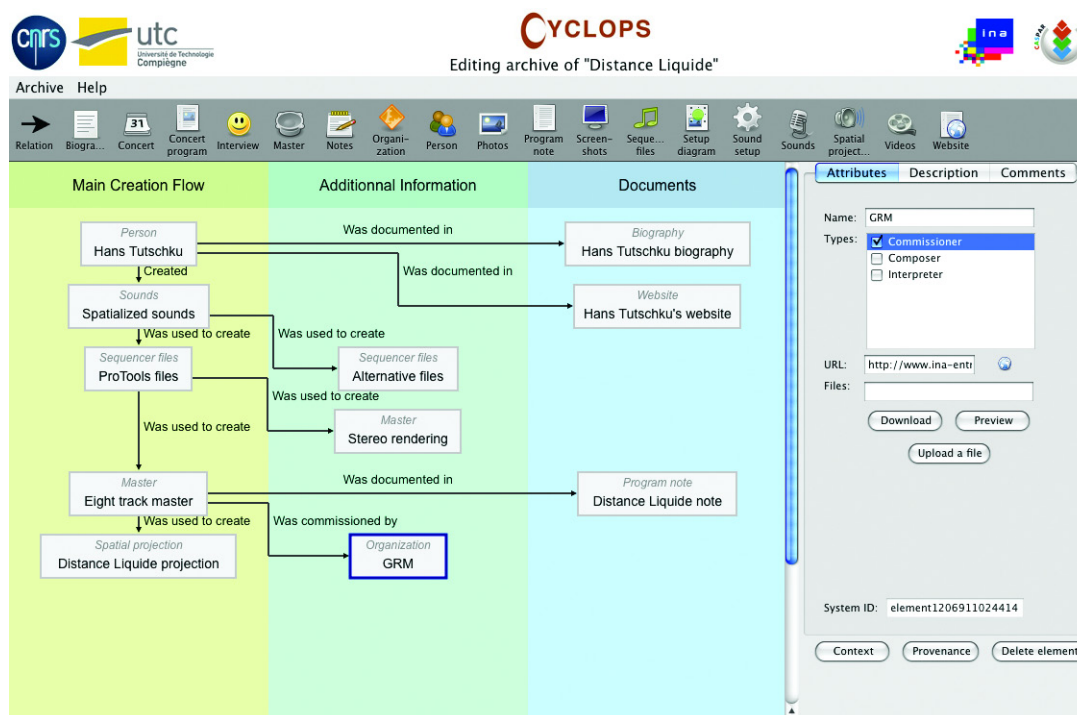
cnrs utc Université de Technologie Compiègne

CYCLOPS

Editing archive of "Distance Liquide"

ina

Archive Help

Relation Biogra... Concert Concert program Interview Master Notes Organization Person Photos Program note Screenshots Seque... files Setup diagram Sound setup Sounds Spatial project... Videos Website

Main Creation Flow | Additionnal Information | Documents

Person
Hans Tutschku

Was documented in

Biography
Hans Tutschku biography

Created

Was documented in

Sounds
Spatialized sounds

Website
Hans Tutschku's website

Was used to create

Was used to create

Sequencer files
ProTools files

Sequencer files
Alternative files

Was used to create

Was used to create

Master
Stereo rendering

Master
Eight track master

Was documented in

Program note
Distance Liquide note

Was used to create

Was commissioned by

Spatial projection
Distance Liquide projection

Organization
GRM

Attributes Description Comments

Name: GRM
Types:
☑ Commissioner
☐ Composer
☐ Interpreter

URL: http://www.ina-entr
Files:

Download Preview
Upload a file

System ID: element1206911024414

Context Provenance Delete element